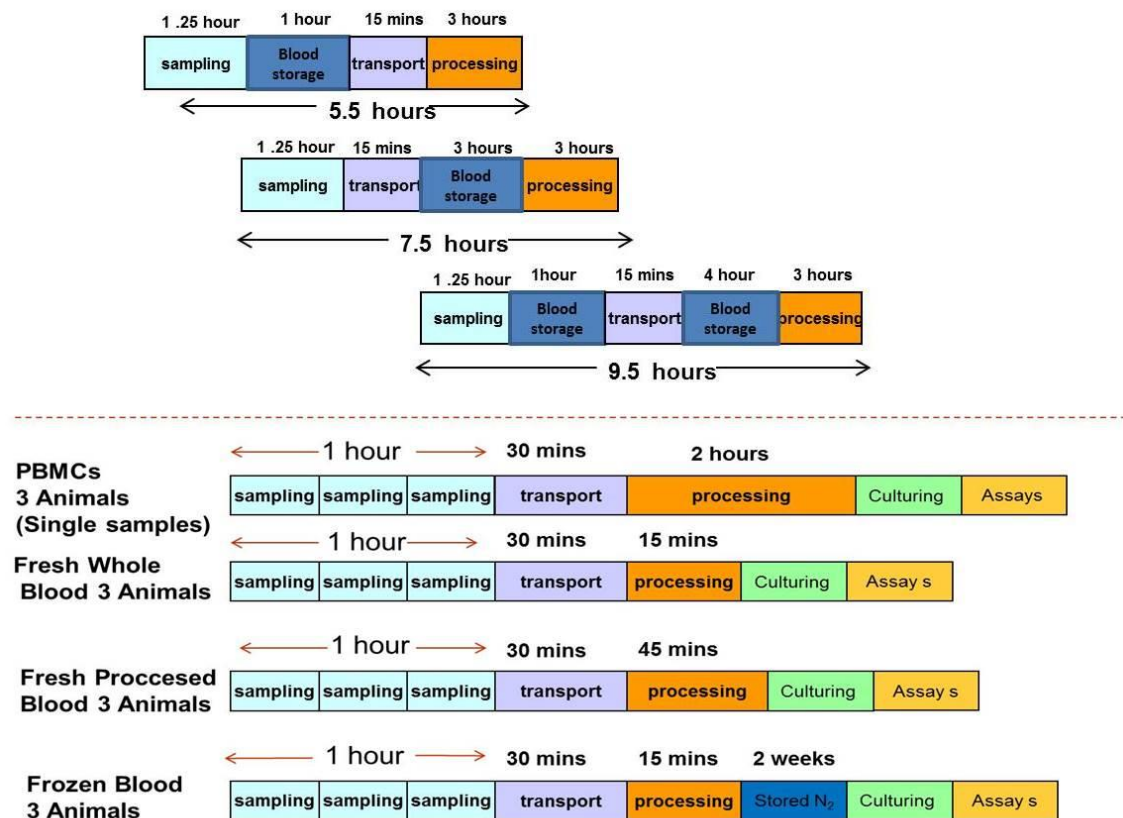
1 .25 hour 1 hour 15 mins 3 hours

sampling | Blood storage | transport | processing

5.5 hours

1 .25 hour 15 mins 3 hours 3 hours

sampling | transport | Blood storage | processing

7.5 hours

1 .25 hour 1hour 15 mins 4 hour 3 hours

sampling | Blood storage | transport | Blood storage | processing

9.5 hours

PBMCs 3 Animals (Single samples)

1 hour 30 mins 2 hours

sampling | sampling | sampling | transport | processing | Culturing | Assays

Fresh Whole Blood 3 Animals

1 hour 30 mins 15 mins

sampling | sampling | sampling | transport | processing | Culturing | Assay s

Fresh Proccesed Blood 3 Animals

1 hour 30 mins 45 mins

sampling | sampling | sampling | transport | processing | Culturing | Assay s

Frozen Blood 3 Animals

1 hour 30 mins 15 mins 2 weeks

sampling | sampling | sampling | transport | processing | Stored $N_2$ | Culturing | Assay s